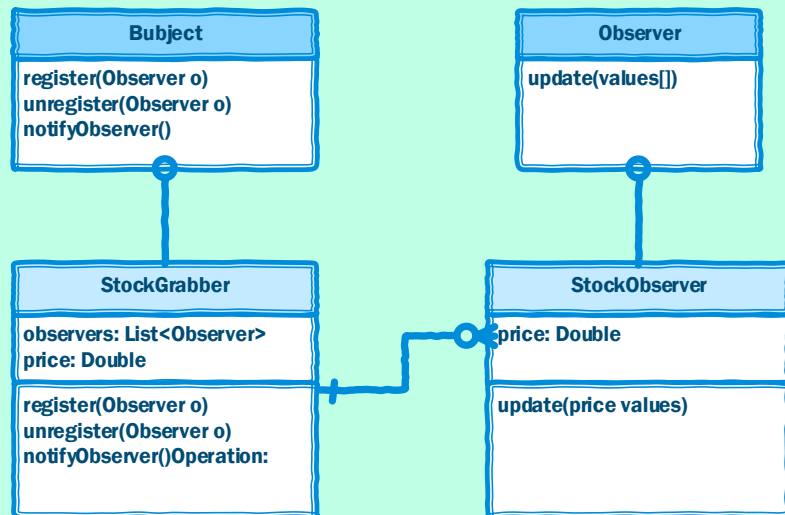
Bubject

register(Observer o)
unregister(Observer o)
notifyObserver()

Observer

update(values[])

StockGrabber

observers: List<Observer>
price: Double

register(Observer o)
unregister(Observer o)
notifyObserver()Operation:

StockObserver

price: Double

update(price values)